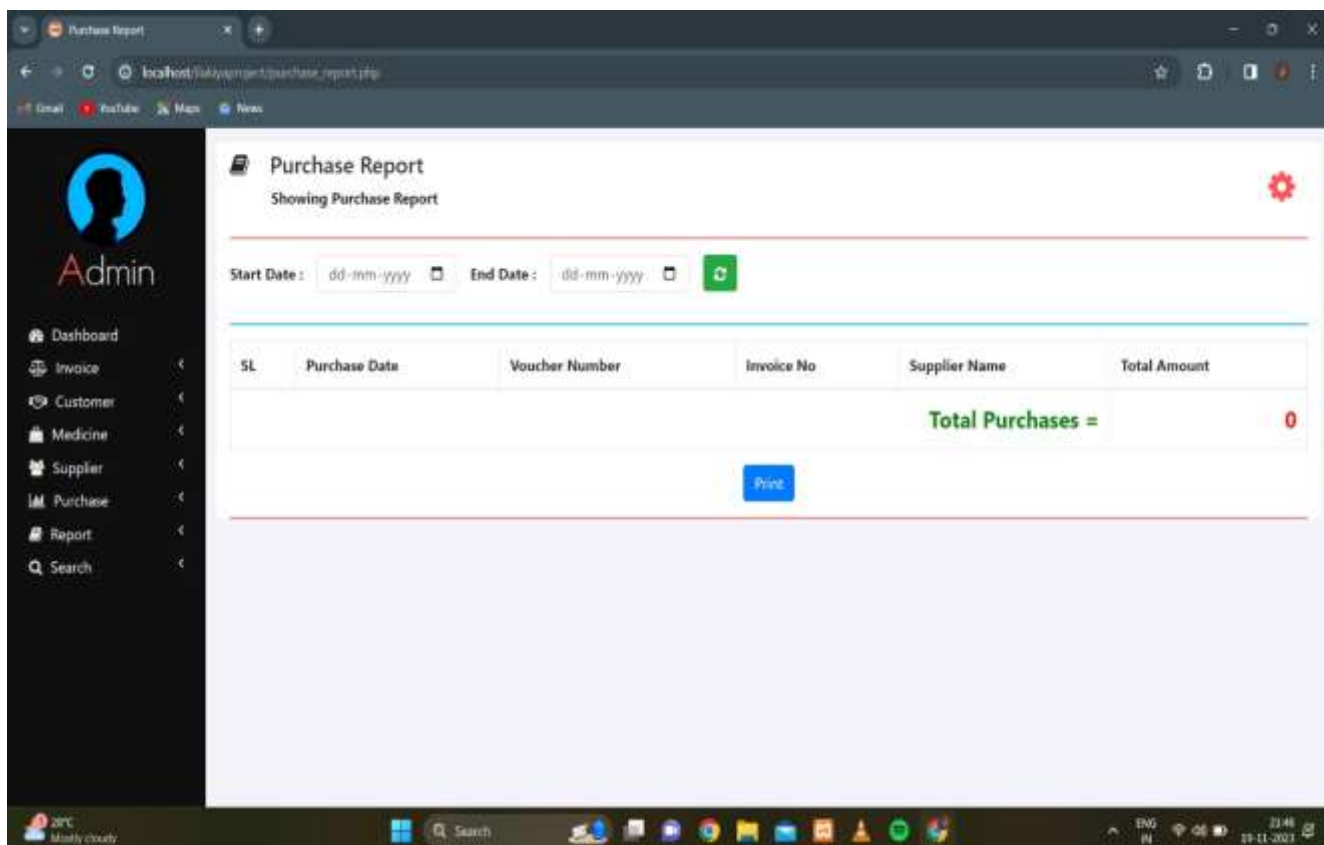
Purchase Report

localhost/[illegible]/purchase_report.php

Gmail YouTube Maps News

Admin

Dashboard
Invoice
Customer
Medicine
Supplier
Purchase
Report
Search

Purchase Report
Showing Purchase Report

Start Date : dd-mm-yyyy End Date : dd-mm-yyyy

| SL | Purchase Date | Voucher Number | Invoice No | Supplier Name | Total Amount |
|---|---|---|---|---|---|
| | | | | Total Purchases = | 0 |

Print

28°C Mostly cloudy

Search

ENG IN 21:46 19-11-2023